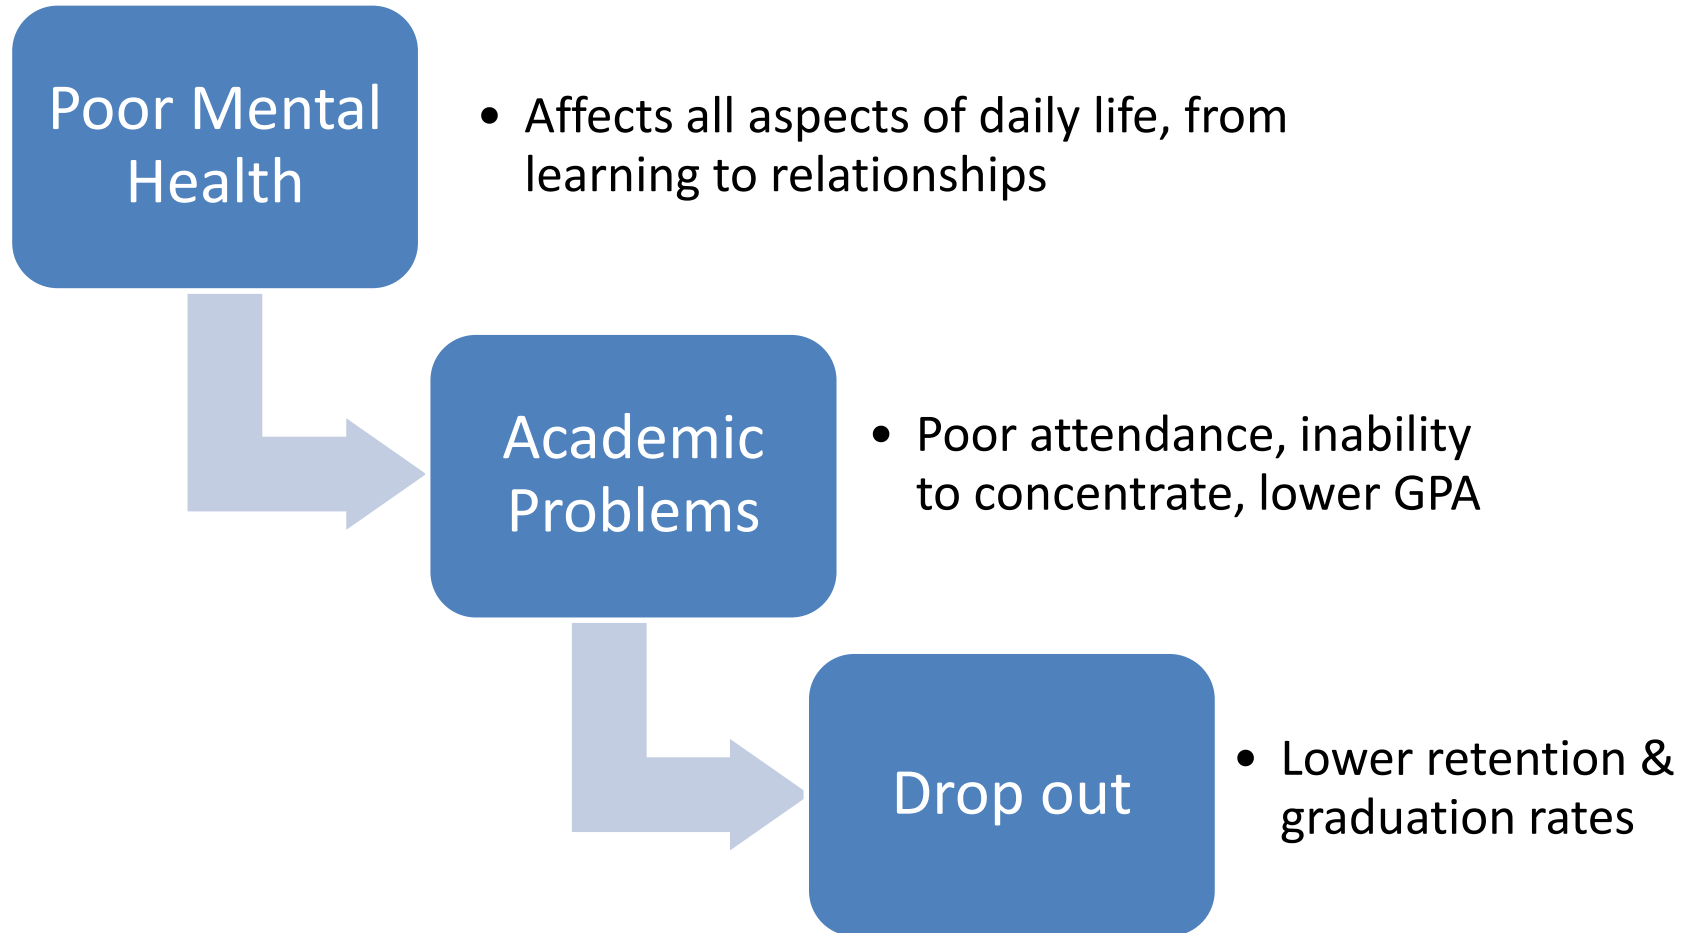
Poor Mental Health

• Affects all aspects of daily life, from learning to relationships

Academic Problems

• Poor attendance, inability to concentrate, lower GPA

Drop out

• Lower retention & graduation rates